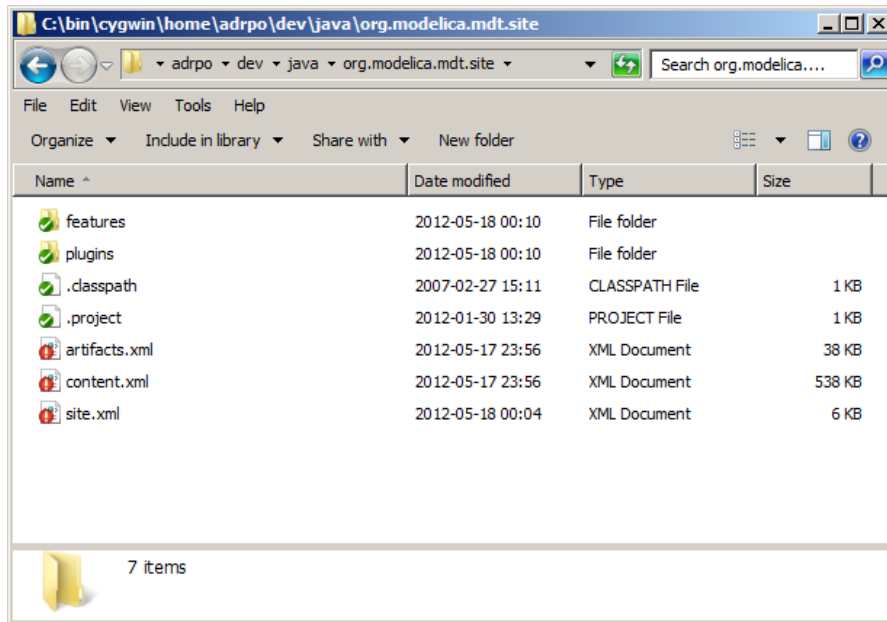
C:\bin\cygwin\home\adrpo\dev\java\org.modelica.mdt.site

adrpo ▸ dev ▸ java ▸ org.modelica.mdt.site

Search org.modelica....

File Edit View Tools Help

Organize Include in library Share with New folder

| Name | Date modified | Type | Size |
|---|---|---|---|
| features | 2012-05-18 00:10 | File folder | |
| plugins | 2012-05-18 00:10 | File folder | |
| .classpath | 2007-02-27 15:11 | CLASSPATH File | 1 KB |
| .project | 2012-01-30 13:29 | PROJECT File | 1 KB |
| artifacts.xml | 2012-05-17 23:56 | XML Document | 38 KB |
| content.xml | 2012-05-17 23:56 | XML Document | 538 KB |
| site.xml | 2012-05-18 00:04 | XML Document | 6 KB |

7 items